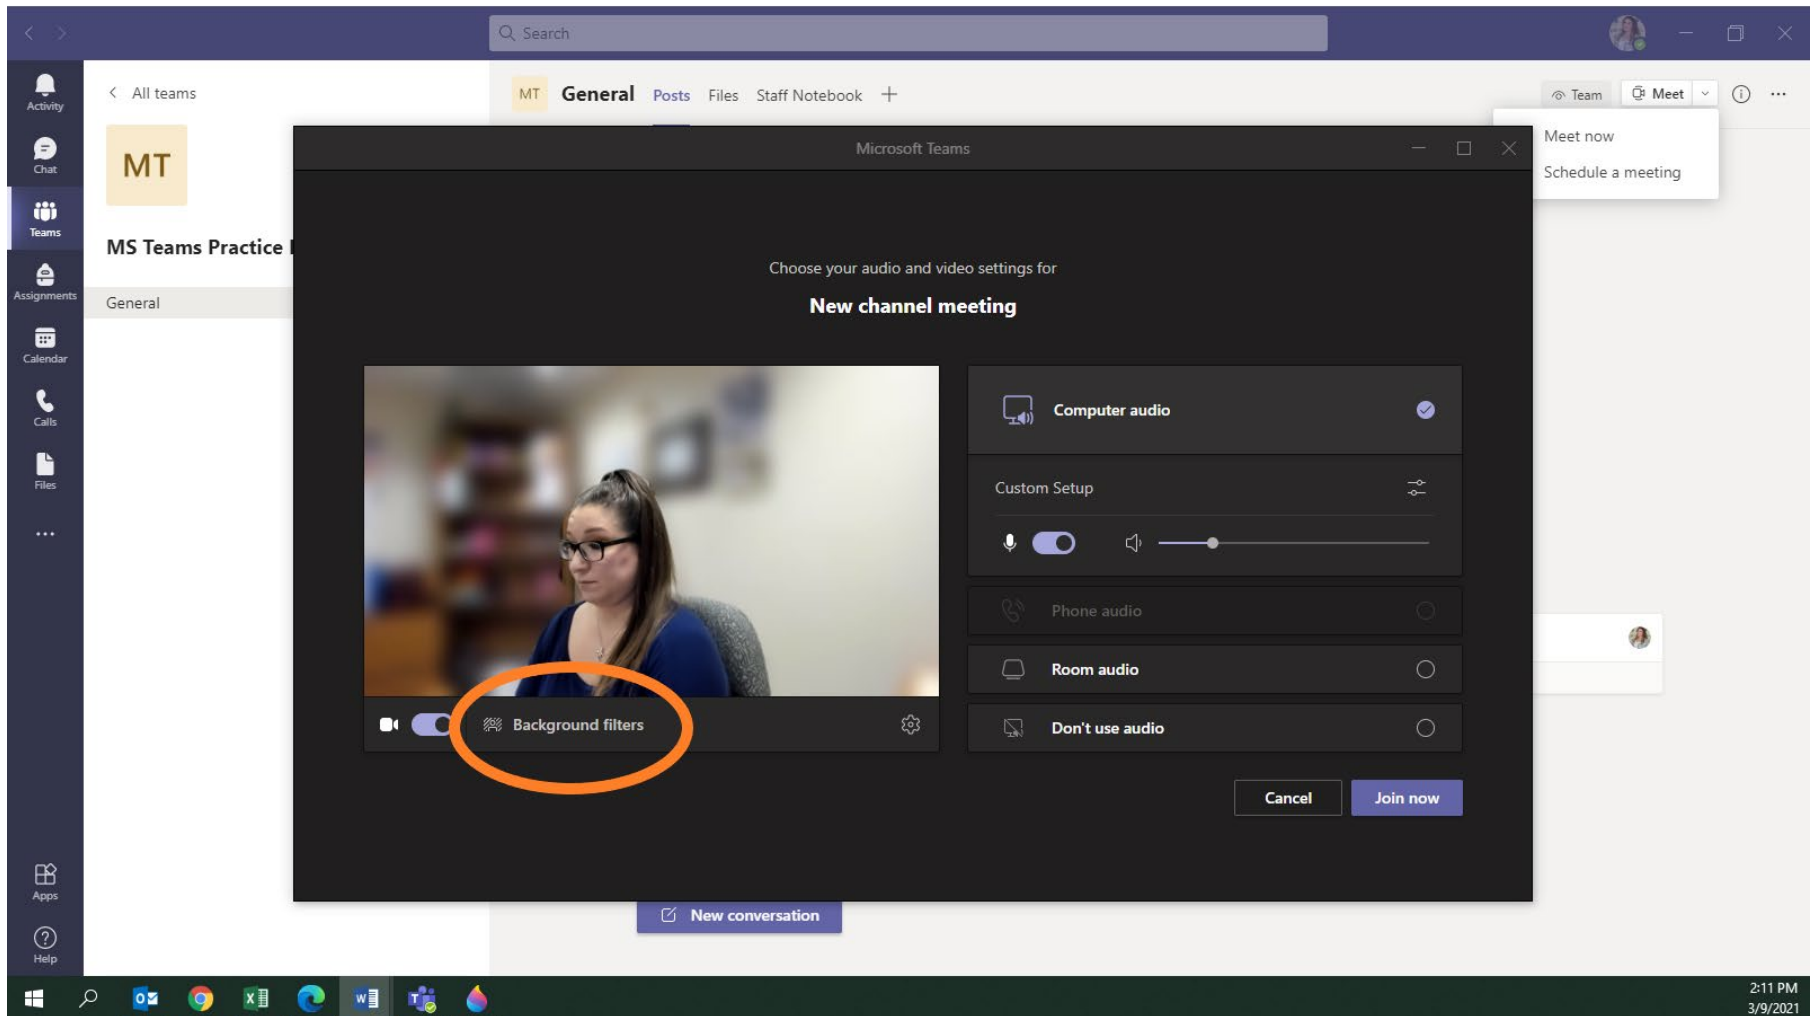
Search

Activity
Chat
Teams
Assignments
Calendar
Calls
Files
...
Apps
Help

All teams

MT

MS Teams Practice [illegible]

General

MT General Posts Files Staff Notebook +

Team Meet

Meet now
Schedule a meeting

Microsoft Teams

Choose your audio and video settings for

New channel meeting

Background filters

Computer audio

Custom Setup

Phone audio

Room audio

Don't use audio

Cancel Join now

New conversation

2:11 PM
3/9/2021